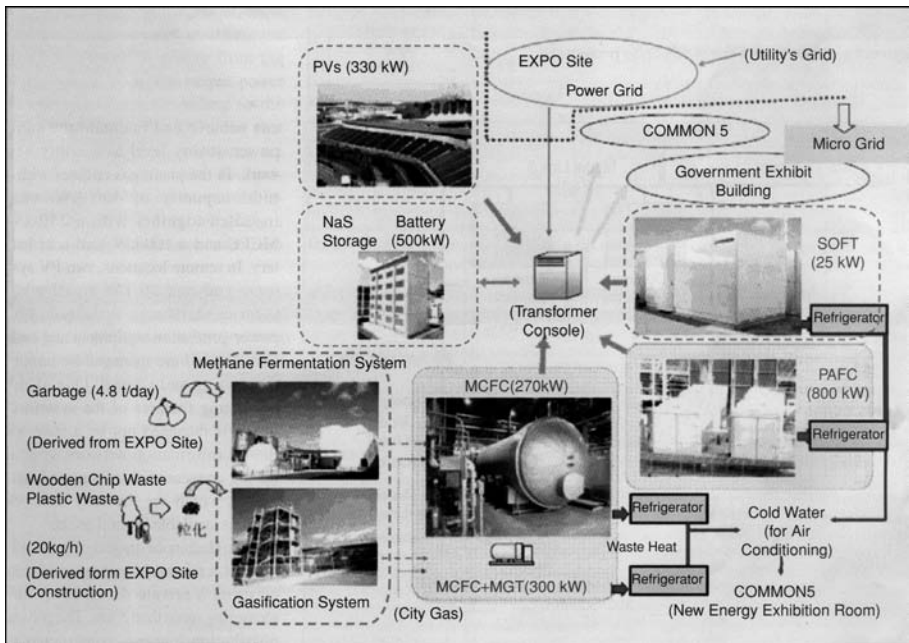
PVs (330 kW)

EXPO Site
Power Grid

(Utility's Grid)

COMMON 5

Micro Grid

Government Exhibit Building

NaS Storage Battery (500kW)

(Transformer Console)

SOFT (25 kW)

Refrigerator

Methane Fermentation System

PAFC (800 kW)

Refrigerator

Garbage (4.8 t/day)

(Derived from EXPO Site)

MCFC(270kW)

Wooden Chip Waste
Plastic Waste

粒化

(20kg/h)
(Derived form EXPO Site Construction)

Refrigerator

Cold Water (for Air Conditioning)

Waste Heat

MCFC+MGT(300 kW)

Refrigerator

COMMON5
(New Energy Exhibition Room)

Gasification System

(City Gas)